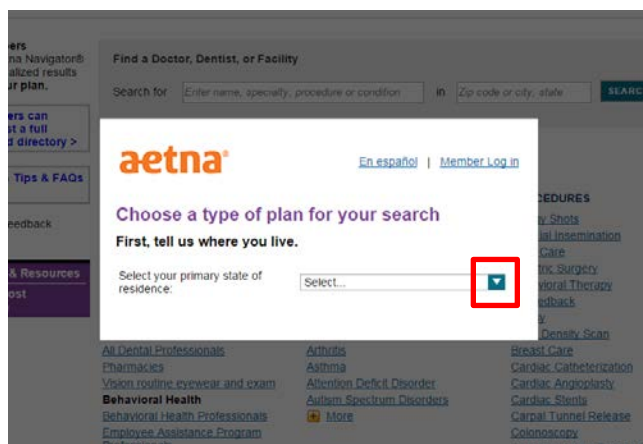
ers
na Navigator®
alized results
r plan.

ers can
t a full
d directory >

Tips & FAQs

edback

& Resources
st

Find a Doctor, Dentist, or Facility

Search for Enter name, specialty, procedure or condition in Zip code or city, state SEARC

aetna

En español | Member Log in

Choose a type of plan for your search

First, tell us where you live.

Select your primary state of residence: Select...

CEDURES
y Shots
al Insemination
Care
tric Surgery
ioral Therapy
edback
y
Density Scan

All Dental Professionals
Pharmacies
Vision routine eyewear and exam
Behavioral Health
Behavioral Health Professionals
Employee Assistance Program

Arthritis
Asthma
Attention Deficit Disorder
Autism Spectrum Disorders
More

Breast Care
Cardiac Catheterization
Cardiac Angioplasty
Cardiac Stents
Carpal Tunnel Release
Colonoscopy